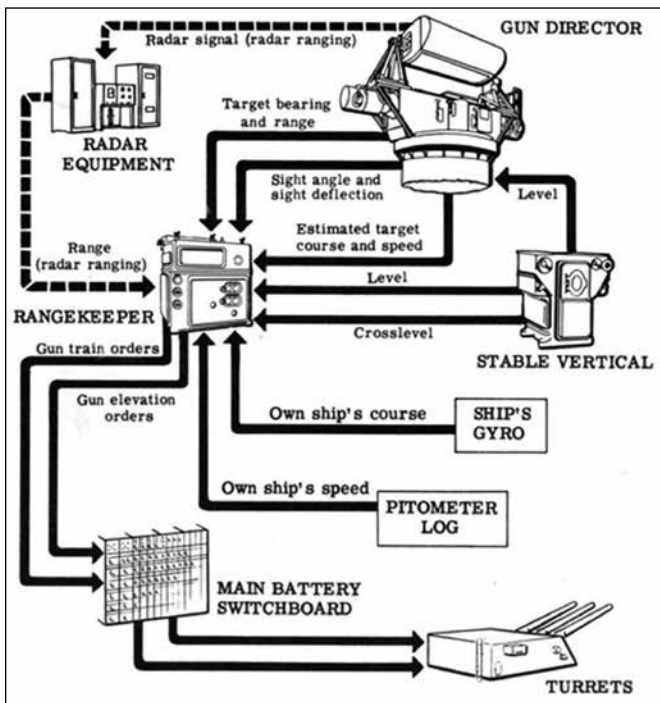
GUN DIRECTOR

Radar signal (radar ranging)

RADAR EQUIPMENT

Target bearing and range

Sight angle and sight deflection

Level

Estimated target course and speed

Range (radar ranging)

Level

RANGEKEEPER

Crosslevel

STABLE VERTICAL

Gun train orders

Gun elevation orders

Own ship's course

SHIP'S GYRO

Own ship's speed

PITOMETER LOG

MAIN BATTERY SWITCHBOARD

TURRETS